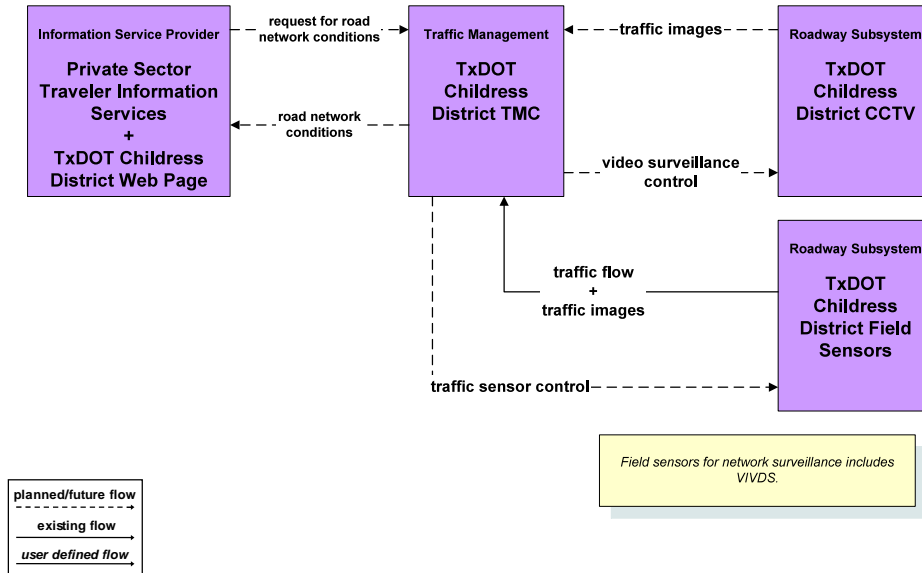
Information Service Provider

Private Sector Traveler Information Services + TxDOT Childress District Web Page

request for road network conditions

road network conditions

Traffic Management

TxDOT Childress District TMC

traffic images

Roadway Subsystem

TxDOT Childress District CCTV

video surveillance control

Roadway Subsystem

TxDOT Childress District Field Sensors

traffic flow + traffic images

traffic sensor control

Field sensors for network surveillance includes VIVDS.

planned/future flow

existing flow

user defined flow